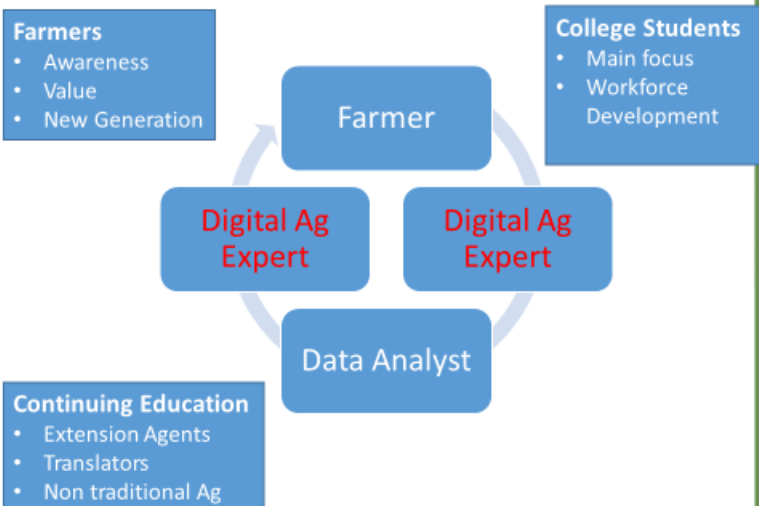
**Farmers**
- Awareness
- Value
- New Generation

**College Students**
- Main focus
- Workforce Development

Farmer

Digital Ag Expert

Digital Ag Expert

Data Analyst

**Continuing Education**
- Extension Agents
- Translators
- Non traditional Ag